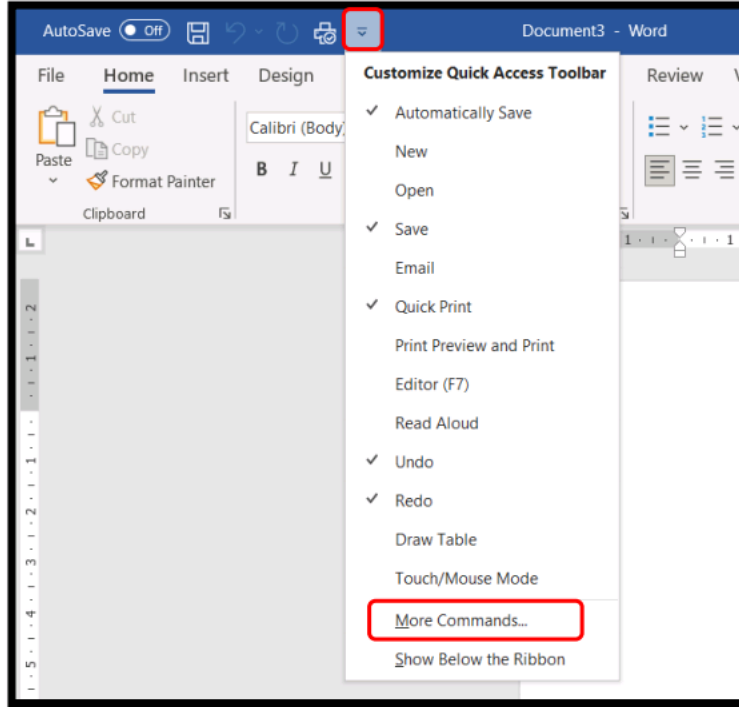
AutoSave Off Document3 - Word

File Home Insert Design Review

Paste Cut Copy Format Painter

Clipboard

Calibri (Body)

B I U

Customize Quick Access Toolbar

✓ Automatically Save
New
Open
✓ Save
Email
✓ Quick Print
Print Preview and Print
Editor (F7)
Read Aloud
✓ Undo
✓ Redo
Draw Table
Touch/Mouse Mode
More Commands...
Show Below the Ribbon